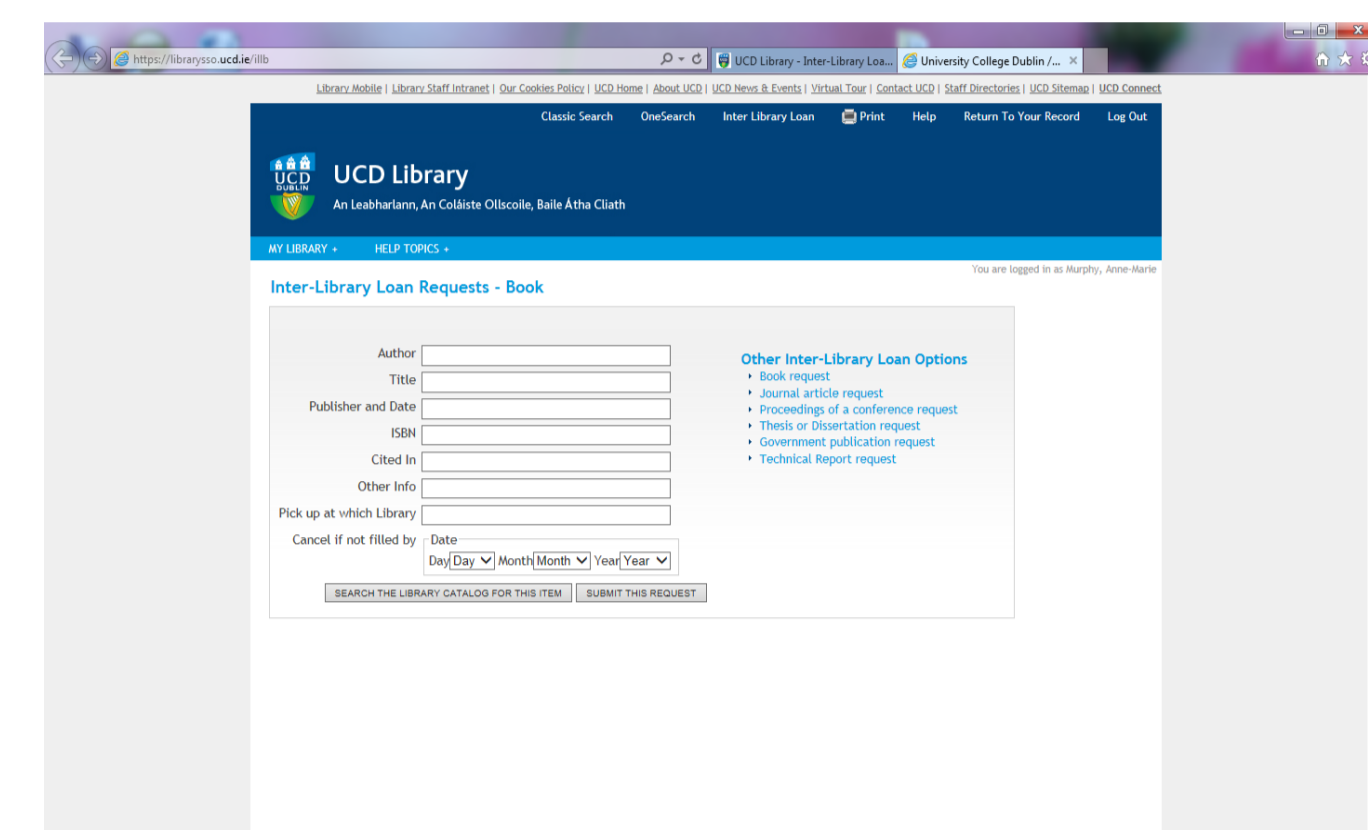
https://librarysso.ucd.ie/illb

UCD Library - Inter-Library Loa... | University College Dublin /... ×

Library Mobile | Library Staff Intranet | Our Cookies Policy | UCD Home | About UCD | UCD News & Events | Virtual Tour | Contact UCD | Staff Directories | UCD Sitemap | UCD Connect

Classic Search | OneSearch | Inter Library Loan | Print | Help | Return To Your Record | Log Out

UCD DUBLIN

UCD Library

An Leabharlann, An Coláiste Ollscoile, Baile Átha Cliath

MY LIBRARY + HELP TOPICS +

You are logged in as Murphy, Anne-Marie

Inter-Library Loan Requests - Book

Author
Title
Publisher and Date
ISBN
Cited In
Other Info
Pick up at which Library
Cancel if not filled by
Date
Day Day Month Month Year Year

SEARCH THE LIBRARY CATALOG FOR THIS ITEM | SUBMIT THIS REQUEST

Other Inter-Library Loan Options
Book request
Journal article request
Proceedings of a conference request
Thesis or Dissertation request
Government publication request
Technical Report request